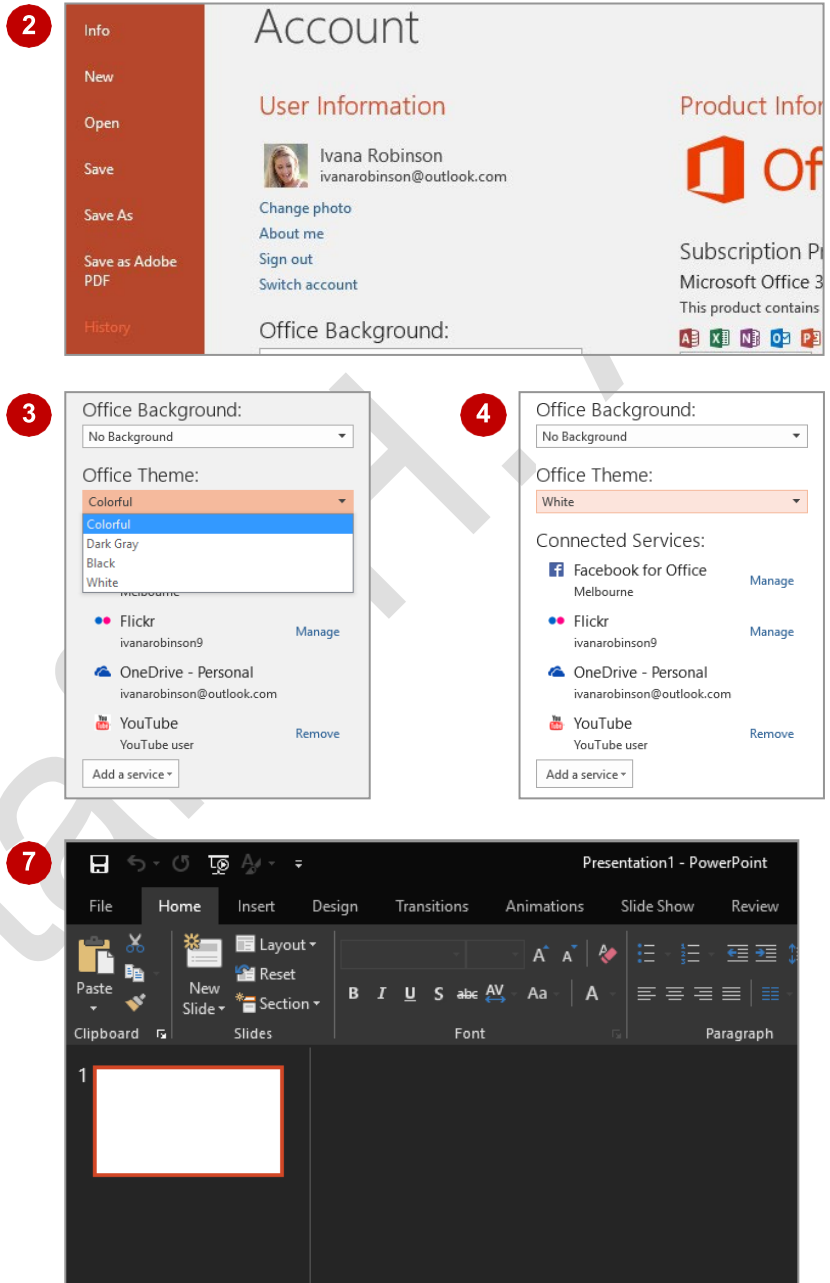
2

Info
New
Open
Save
Save As
Save as Adobe PDF
History

Account

User Information

Ivana Robinson
ivanarobinson@outlook.com

Change photo
About me
Sign out
Switch account

Office Background:

Product Infor

Of

Subscription Pr
Microsoft Office 3
This product contains

3

Office Background:
No Background

Office Theme:
Colorful
Colorful
Dark Gray
Black
White

Melbourne

Flickr
ivanarobinson9
Manage

OneDrive - Personal
ivanarobinson@outlook.com

YouTube
YouTube user
Remove

Add a service

4

Office Background:
No Background

Office Theme:
White

Connected Services:

Facebook for Office
Melbourne
Manage

Flickr
ivanarobinson9
Manage

OneDrive - Personal
ivanarobinson@outlook.com

YouTube
YouTube user
Remove

Add a service

7

Presentation1 - PowerPoint

File Home Insert Design Transitions Animations Slide Show Review

Paste
Layout
Reset
New Slide
Section
B I U S abc AV Aa A
Clipboard
Slides
Font
Paragraph

1